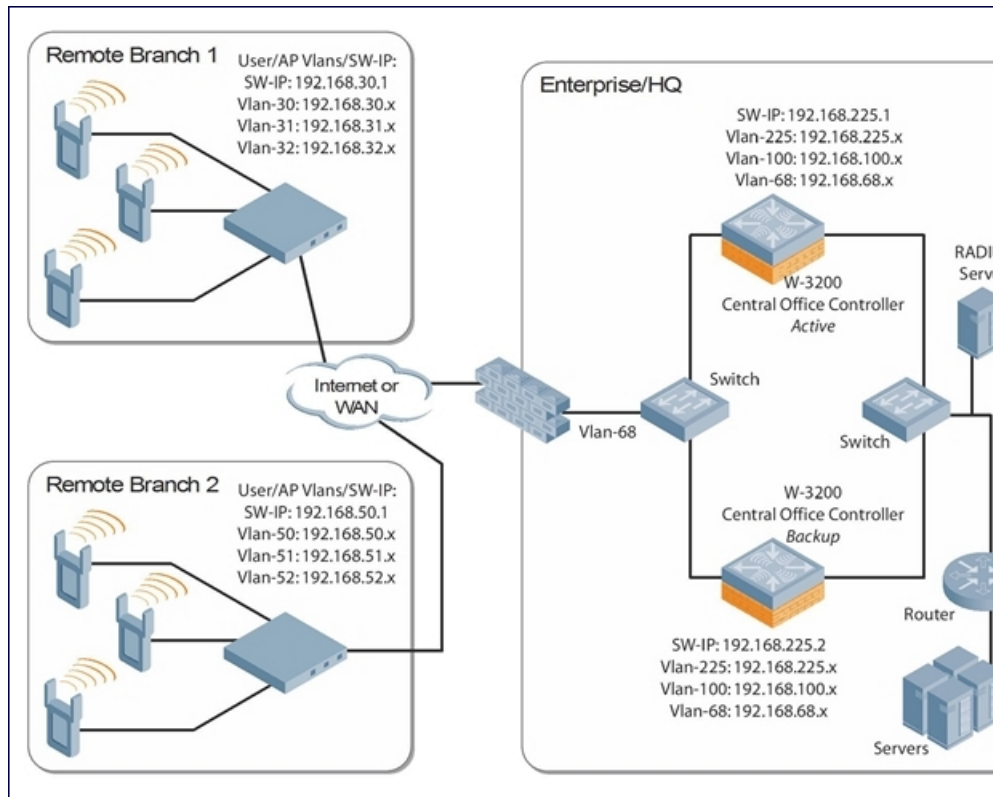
Remote Branch 1

User/AP Vlans/SW-IP:
SW-IP: 192.168.30.1
Vlan-30: 192.168.30.x
Vlan-31: 192.168.31.x
Vlan-32: 192.168.32.x

Enterprise/HQ

SW-IP: 192.168.225.1
Vlan-225: 192.168.225.x
Vlan-100: 192.168.100.x
Vlan-68: 192.168.68.x

W-3200
Central Office Controller
*Active*

RADI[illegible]
Serv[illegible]

Internet or
WAN

Switch

Vlan-68

Switch

Remote Branch 2

User/AP Vlans/SW-IP:
SW-IP: 192.168.50.1
Vlan-50: 192.168.50.x
Vlan-51: 192.168.51.x
Vlan-52: 192.168.52.x

W-3200
Central Office Controller
*Backup*

Router

SW-IP: 192.168.225.2
Vlan-225: 192.168.225.x
Vlan-100: 192.168.100.x
Vlan-68: 192.168.68.x

Servers